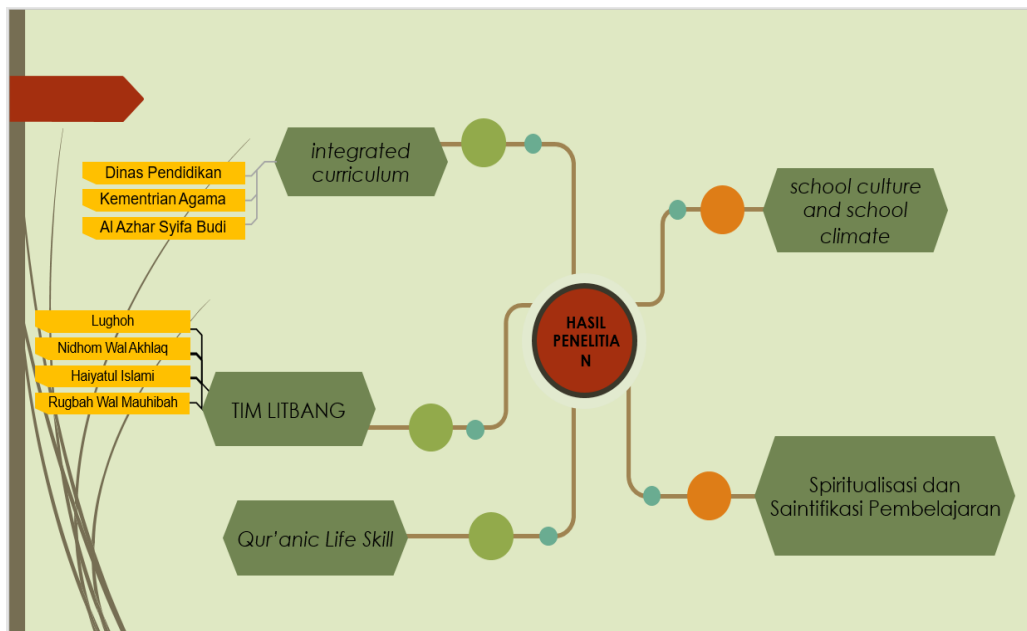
Dinas Pendidikan
Kementrian Agama
Al Azhar Syifa Budi

integrated curriculum

school culture and school climate

Lughoh
Nidhom Wal Akhlaq
Hayatul Islami
Rugbah Wal Mauhibah

TIM LITBANG

HASIL PENELITIA N

Spiritualisasi dan Saintifikasi Pembelajaran

Qur'anic Life Skill